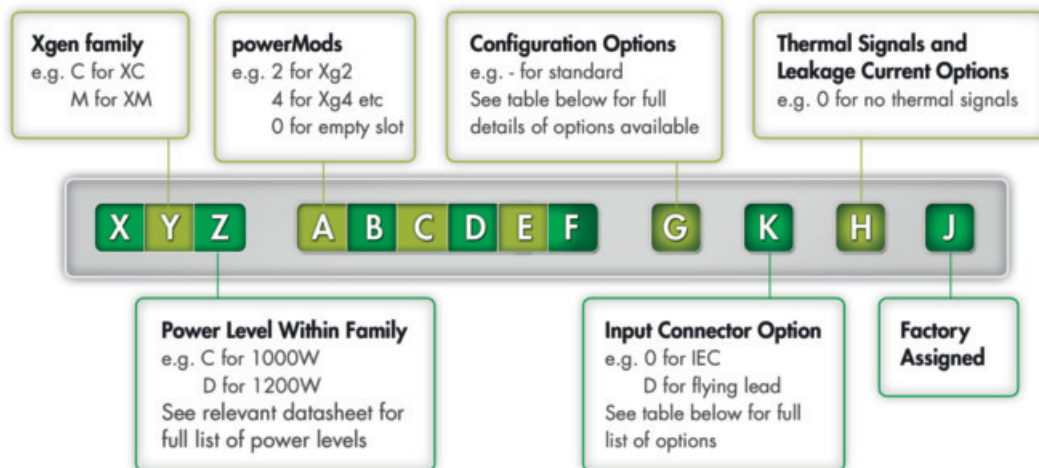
Xgen family
e.g. C for XC
M for XM

powerMods
e.g. 2 for Xg2
4 for Xg4 etc
0 for empty slot

Configuration Options
e.g. - for standard
See table below for full details of options available

Thermal Signals and Leakage Current Options
e.g. 0 for no thermal signals

X Y Z A B C D E F G K H J

Power Level Within Family
e.g. C for 1000W
D for 1200W
See relevant datasheet for full list of power levels

Input Connector Option
e.g. 0 for IEC
D for flying lead
See table below for full list of options

Factory Assigned